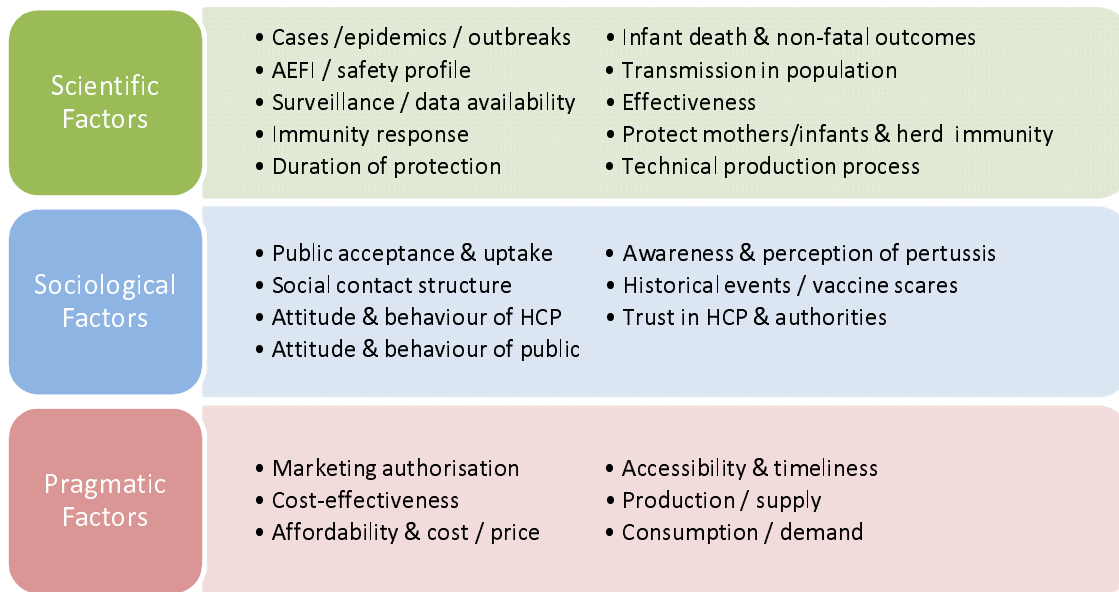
Scientific Factors

• Cases /epidemics / outbreaks
• AEFI / safety profile
• Surveillance / data availability
• Immunity response
• Duration of protection

• Infant death & non-fatal outcomes
• Transmission in population
• Effectiveness
• Protect mothers/infants & herd immunity
• Technical production process

Sociological Factors

• Public acceptance & uptake
• Social contact structure
• Attitude & behaviour of HCP
• Attitude & behaviour of public

• Awareness & perception of pertussis
• Historical events / vaccine scares
• Trust in HCP & authorities

Pragmatic Factors

• Marketing authorisation
• Cost-effectiveness
• Affordability & cost / price

• Accessibility & timeliness
• Production / supply
• Consumption / demand